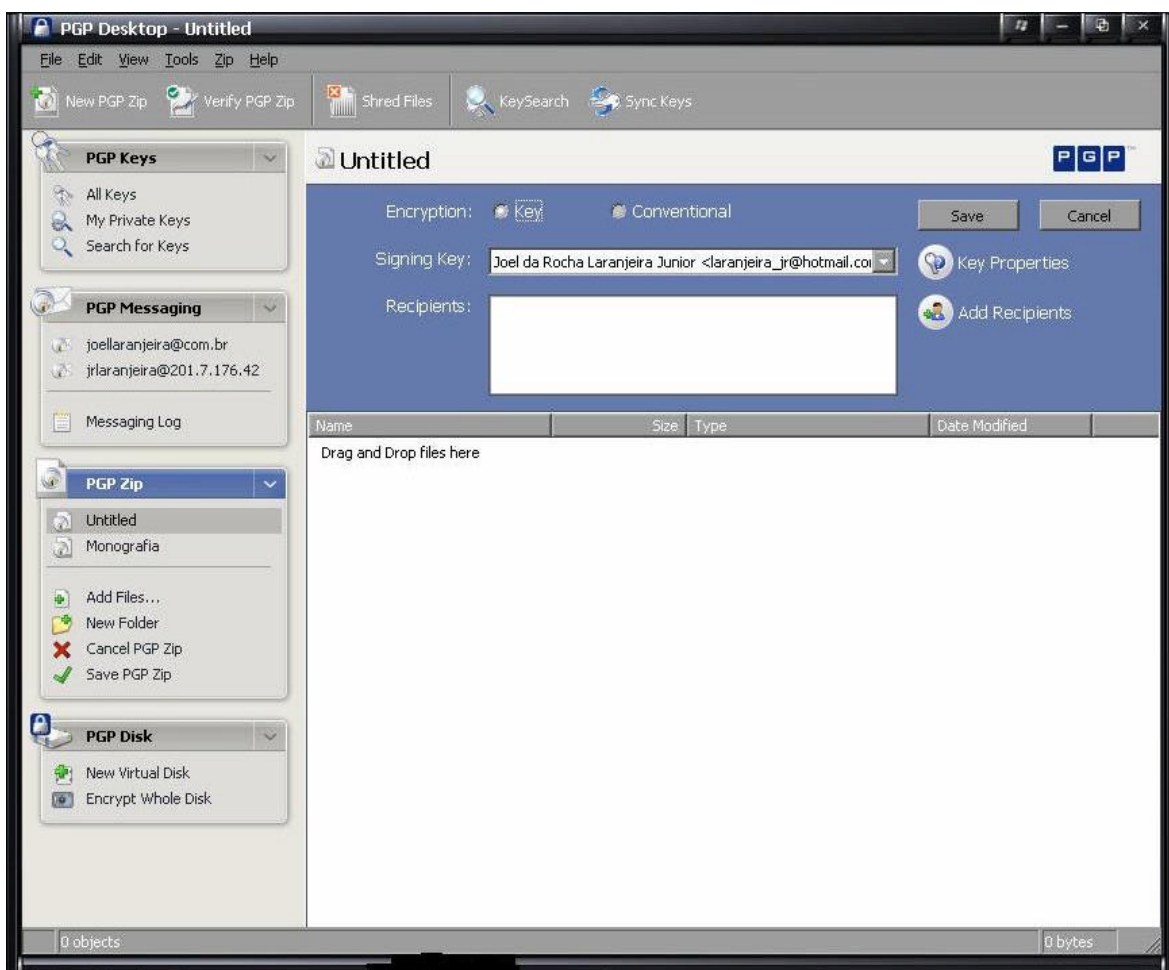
PGP Desktop - Untitled

File Edit View Tools Zip Help

New PGP Zip Verify PGP Zip Shred Files KeySearch Sync Keys

PGP Keys
All Keys
My Private Keys
Search for Keys

PGP Messaging
joellaranjeira@com.br
jrlaranjeira@201.7.176.42
Messaging Log

PGP Zip
Untitled
Monografia
Add Files...
New Folder
Cancel PGP Zip
Save PGP Zip

PGP Disk
New Virtual Disk
Encrypt Whole Disk

Untitled

PGP

Encryption: Key Conventional

Save Cancel

Signing Key: Joel da Rocha Laranjeira Junior <laranjeira_jr@hotmail.co

Key Properties

Recipients:

Add Recipients

| Name | Size | Type | Date Modified |
|---|---|---|---|

Drag and Drop files here

0 objects

0 bytes